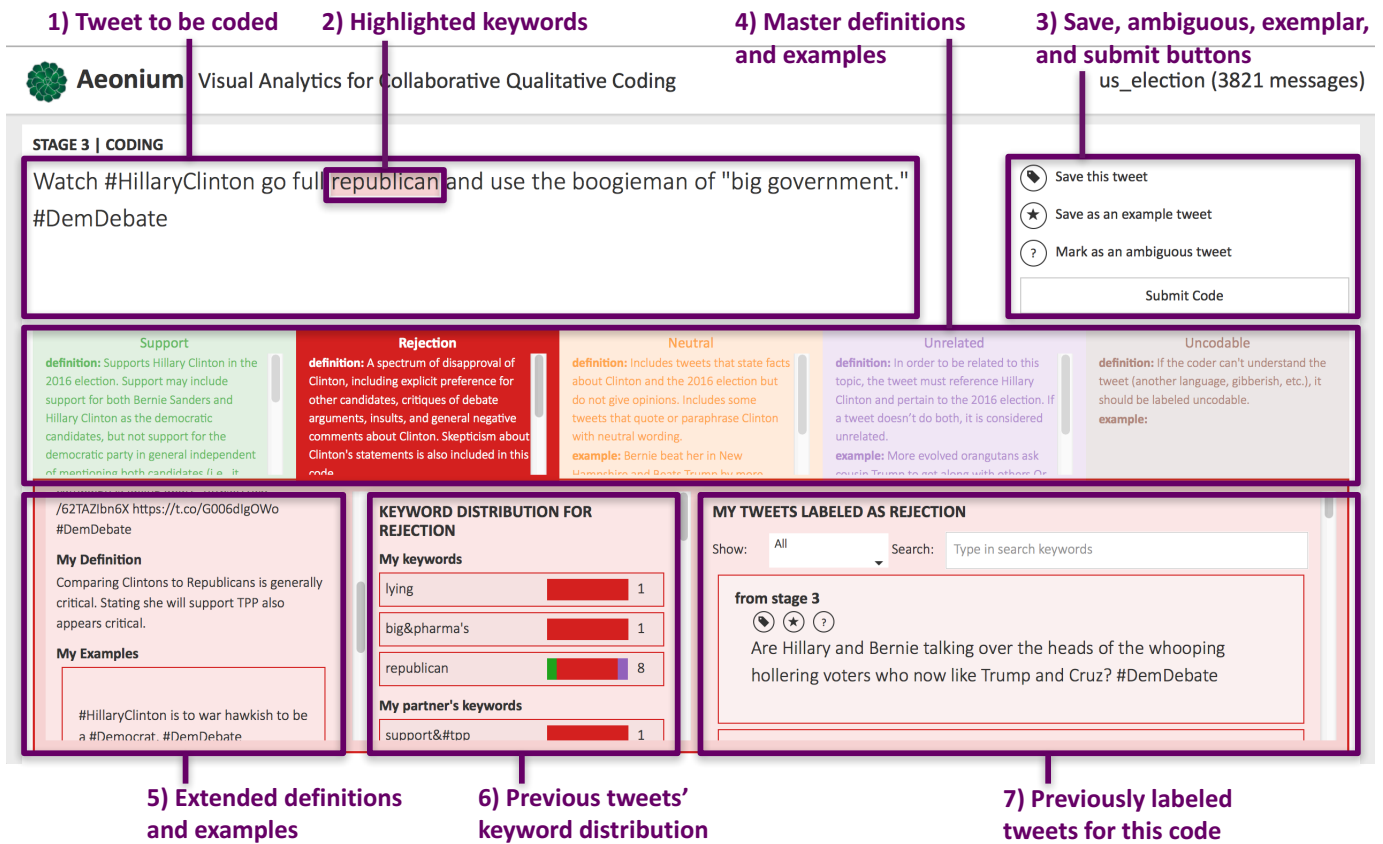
1) Tweet to be coded

2) Highlighted keywords

4) Master definitions and examples

3) Save, ambiguous, exemplar, and submit buttons

Aeonium Visual Analytics for Collaborative Qualitative Coding

us_election (3821 messages)

STAGE 3 | CODING

Watch #HillaryClinton go full republican and use the boogieman of "big government." #DemDebate

Save this tweet

Save as an example tweet

Mark as an ambiguous tweet

Submit Code

Support

definition: Supports Hillary Clinton in the 2016 election. Support may include support for both Bernie Sanders and Hillary Clinton as the democratic candidates, but not support for the democratic party in general independent of mentioning both candidates (i.e. it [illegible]

Rejection

definition: A spectrum of disapproval of Clinton, including explicit preference for other candidates, critiques of debate arguments, insults, and general negative comments about Clinton. Skepticism about Clinton's statements is also included in this code.

Neutral

definition: Includes tweets that state facts about Clinton and the 2016 election but do not give opinions. Includes some tweets that quote or paraphrase Clinton with neutral wording.

example: Bernie beat her in New Hampshire and Beats Trump by more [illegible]

Unrelated

definition: In order to be related to this topic, the tweet must reference Hillary Clinton and pertain to the 2016 election. If a tweet doesn't do both, it is considered unrelated.

example: More evolved orangutans ask cousin Trump to get along with others Or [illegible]

Uncodable

definition: If the coder can't understand the tweet (another language, gibberish, etc.), it should be labeled uncodable.

example:

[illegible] /62TAZIbn6X https://t.co/G006dIgOWo #DemDebate

My Definition

Comparing Clintons to Republicans is generally critical. Stating she will support TPP also appears critical.

My Examples

#HillaryClinton is to war hawkish to be a #Democrat. #DemDebate

KEYWORD DISTRIBUTION FOR REJECTION

My keywords

| lying | 1 |
|---|---|
| big&pharma's | 1 |
| republican | 8 |

My partner's keywords

| support&#tpp | 1 |
|---|---|

MY TWEETS LABELED AS REJECTION

Show: All Search: Type in search keywords

from stage 3

Are Hillary and Bernie talking over the heads of the whooping hollering voters who now like Trump and Cruz? #DemDebate

5) Extended definitions and examples

6) Previous tweets' keyword distribution

7) Previously labeled tweets for this code